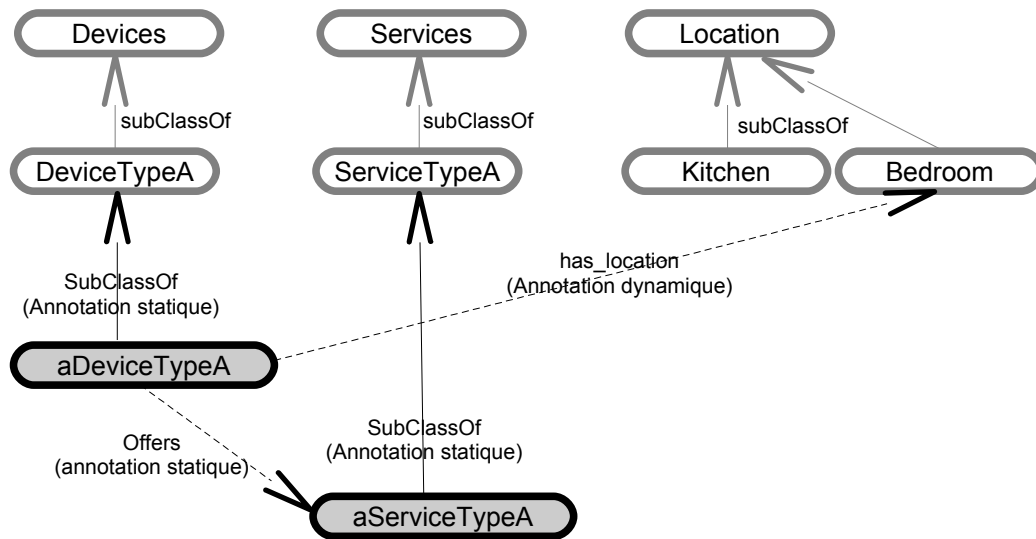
Devices

Services

Location

subClassOf

subClassOf

subClassOf

DeviceTypeA

ServiceTypeA

Kitchen

Bedroom

has_location
(Annotation dynamique)

SubClassOf
(Annotation statique)

aDeviceTypeA

Offers
(annotation statique)

SubClassOf
(Annotation statique)

aServiceTypeA